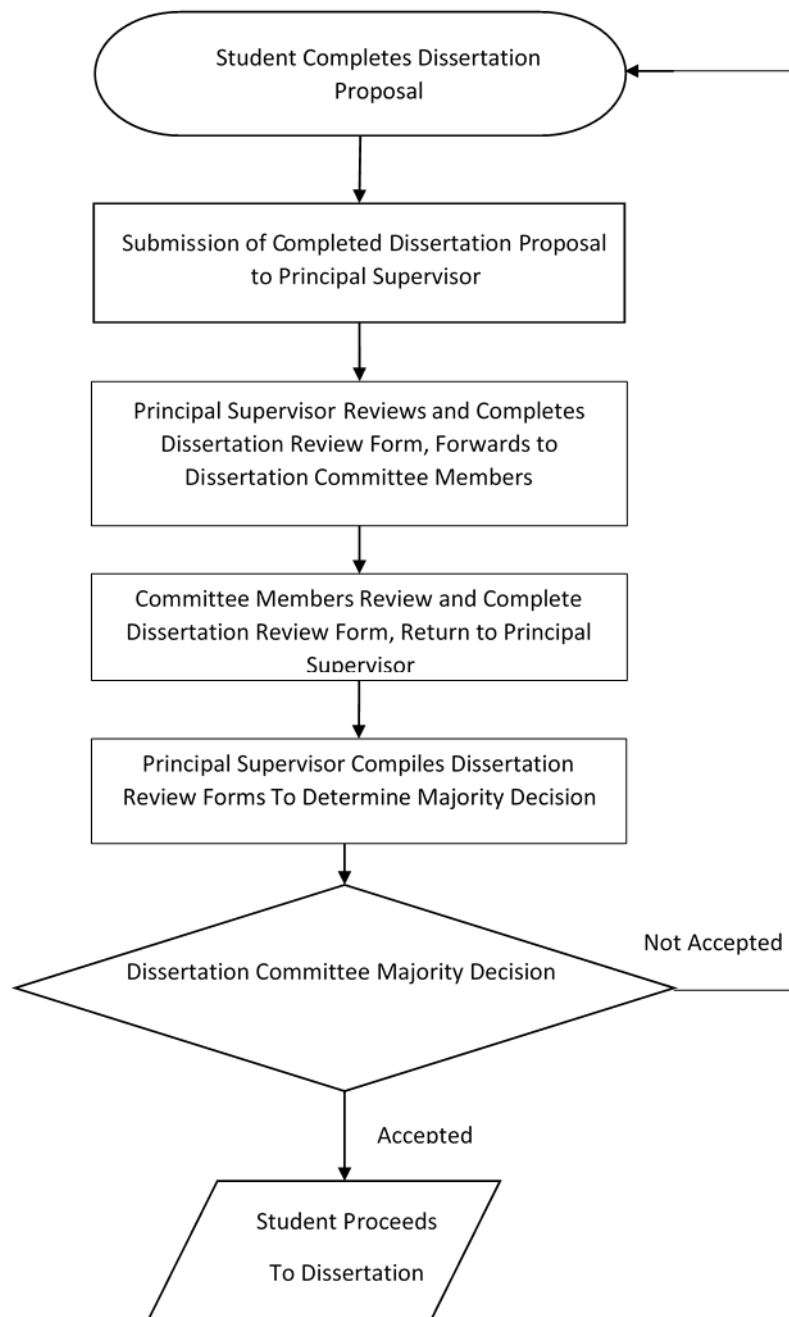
Student Completes Dissertation Proposal

Submission of Completed Dissertation Proposal to Principal Supervisor

Principal Supervisor Reviews and Completes Dissertation Review Form, Forwards to Dissertation Committee Members

Committee Members Review and Complete Dissertation Review Form, Return to Principal Supervisor

Principal Supervisor Compiles Dissertation Review Forms To Determine Majority Decision

Dissertation Committee Majority Decision

Not Accepted

Accepted

Student Proceeds To Dissertation